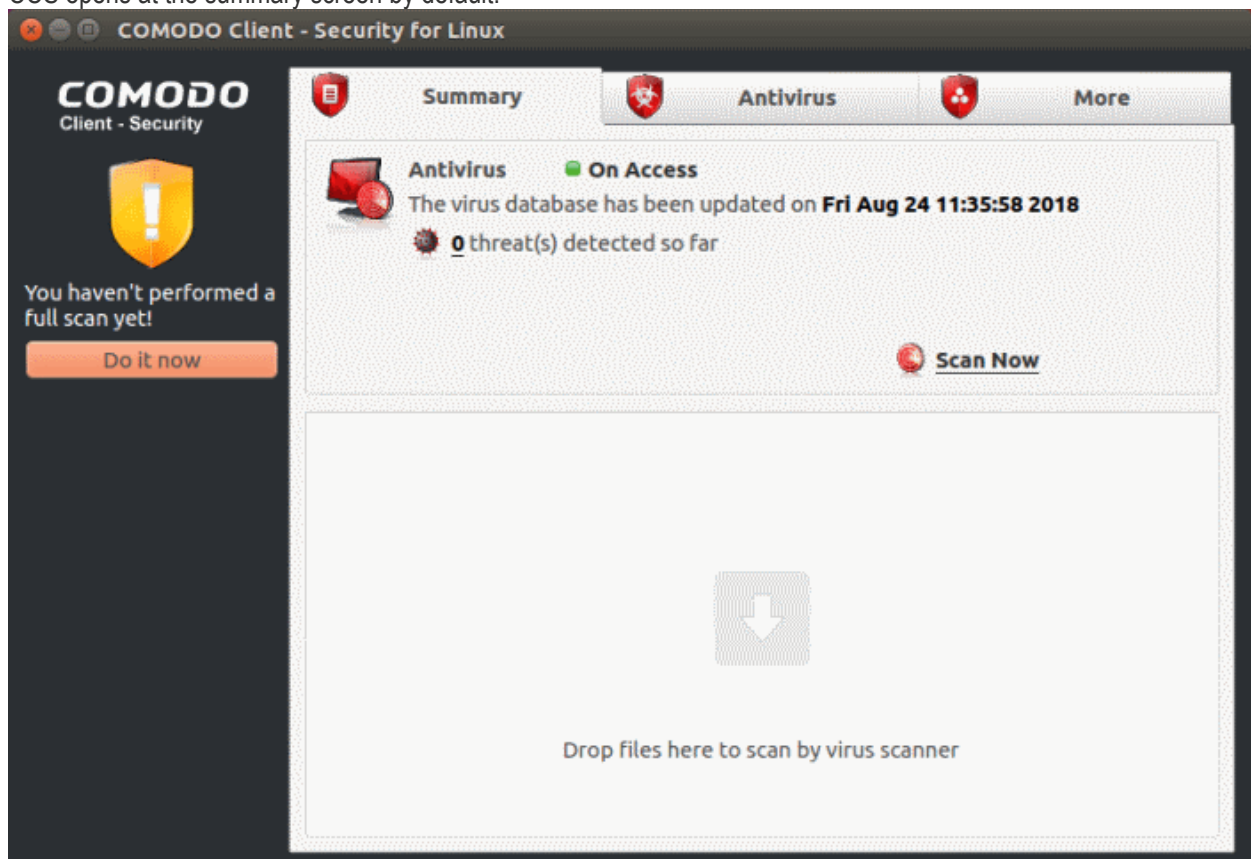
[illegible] opens at the summary screen by default.

COMODO Client - Security for Linux

COMODO
Client - Security

You haven't performed a full scan yet!

Do it now

Summary

Antivirus

More

Antivirus On Access

The virus database has been updated on Fri Aug 24 11:35:58 2018

0 threat(s) detected so far

Scan Now

Drop files here to scan by virus scanner